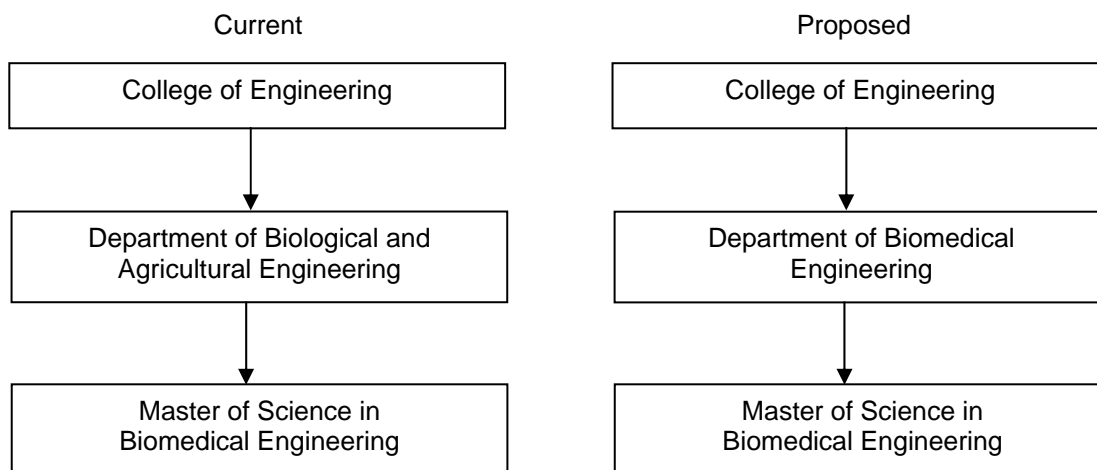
Current

College of Engineering

Department of Biological and Agricultural Engineering

Master of Science in Biomedical Engineering

Proposed

College of Engineering

Department of Biomedical Engineering

Master of Science in Biomedical Engineering